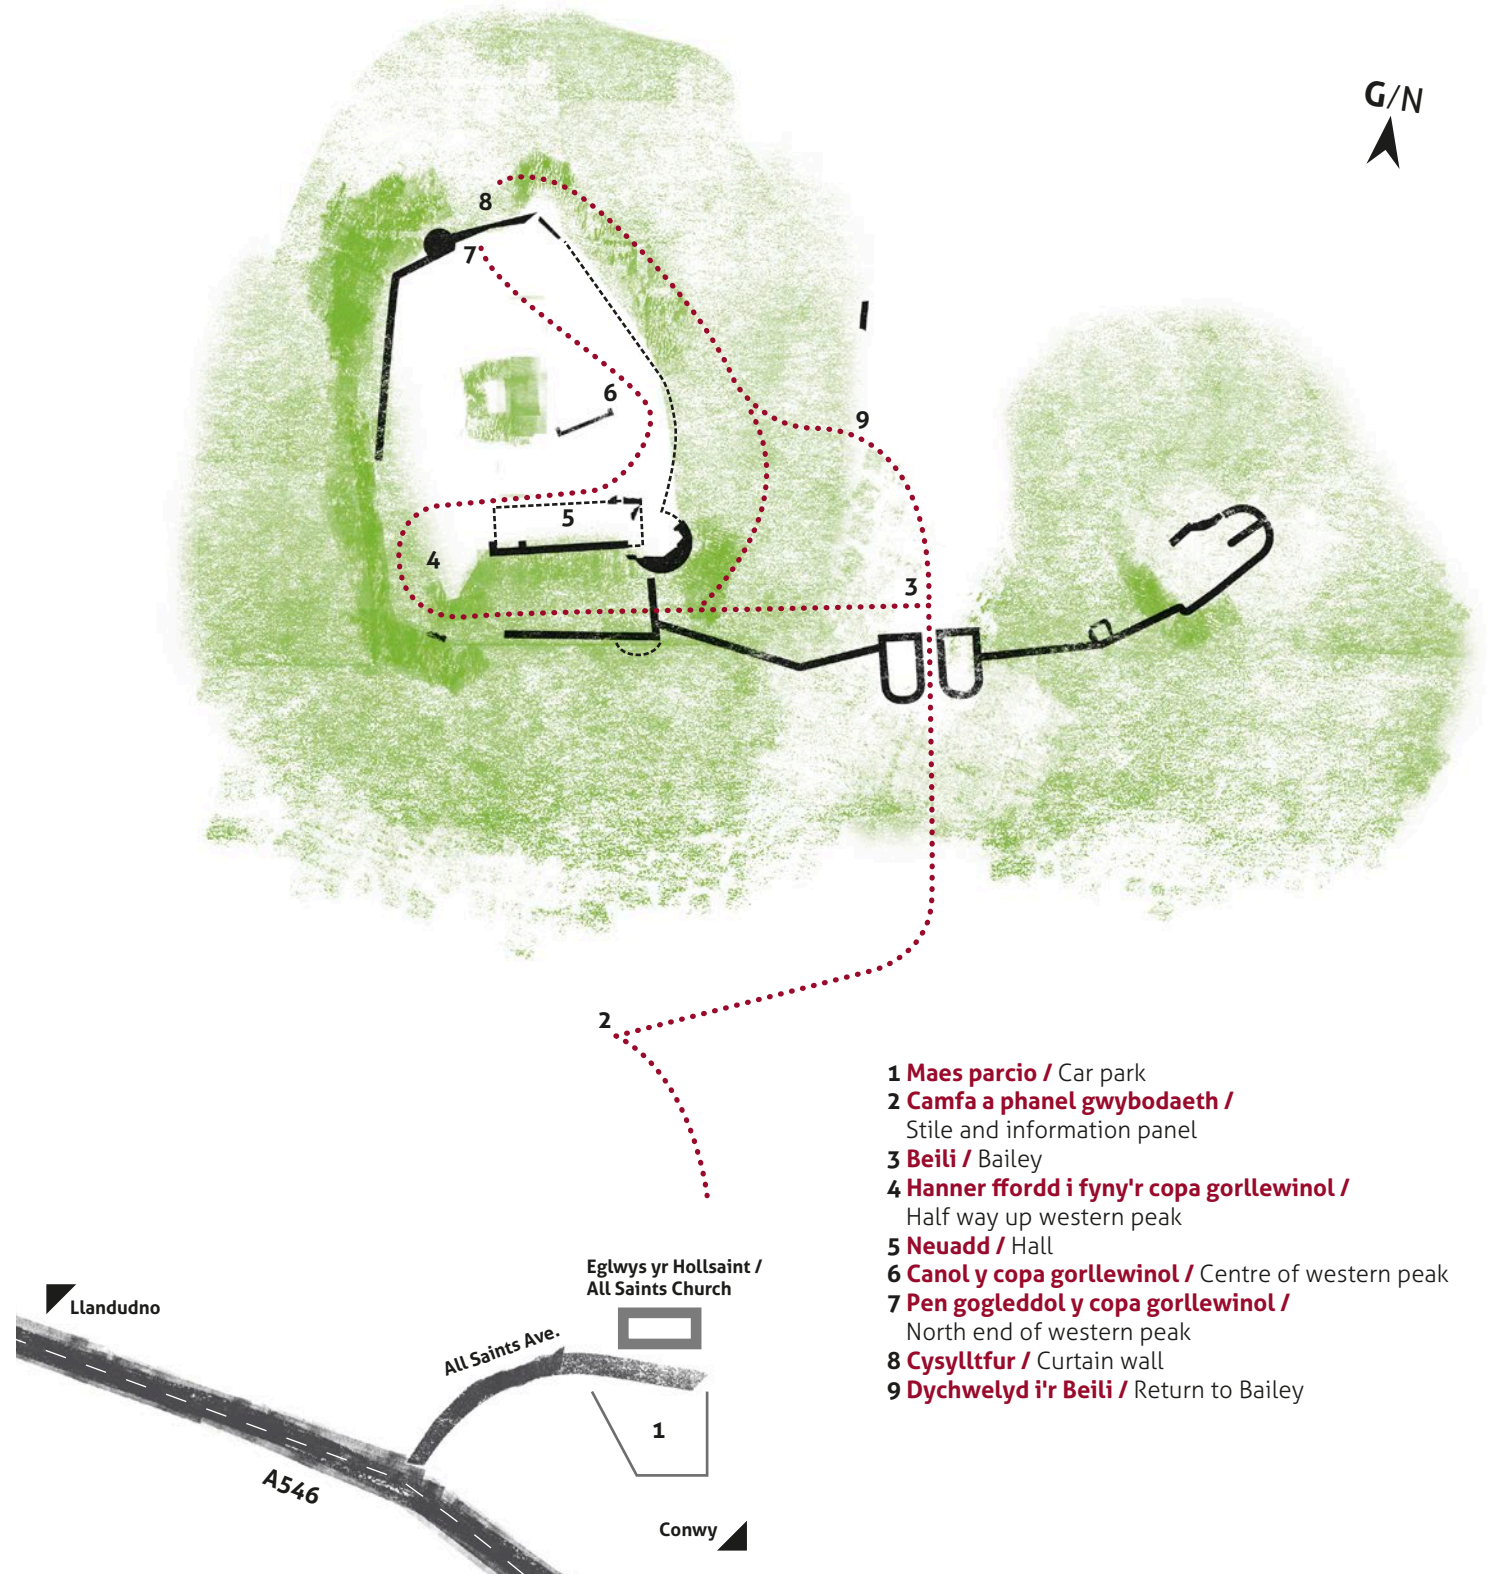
G/N

8
7
6
9
5
4
3
2

1 Maes parcio / Car park
2 Camfa a phanel gwybodaeth / Stile and information panel
3 Beili / Bailey
4 Hanner ffordd i fyny'r copa gorllewinol / Half way up western peak
5 Neuadd / Hall
6 Canol y copa gorllewinol / Centre of western peak
7 Pen gogleddol y copa gorllewinol / North end of western peak
8 Cysylltfur / Curtain wall
9 Dychwelyd i'r Beili / Return to Bailey

Eglwys yr Hollsaint / All Saints Church

Llandudno

All Saints Ave.

1

A546

Conwy